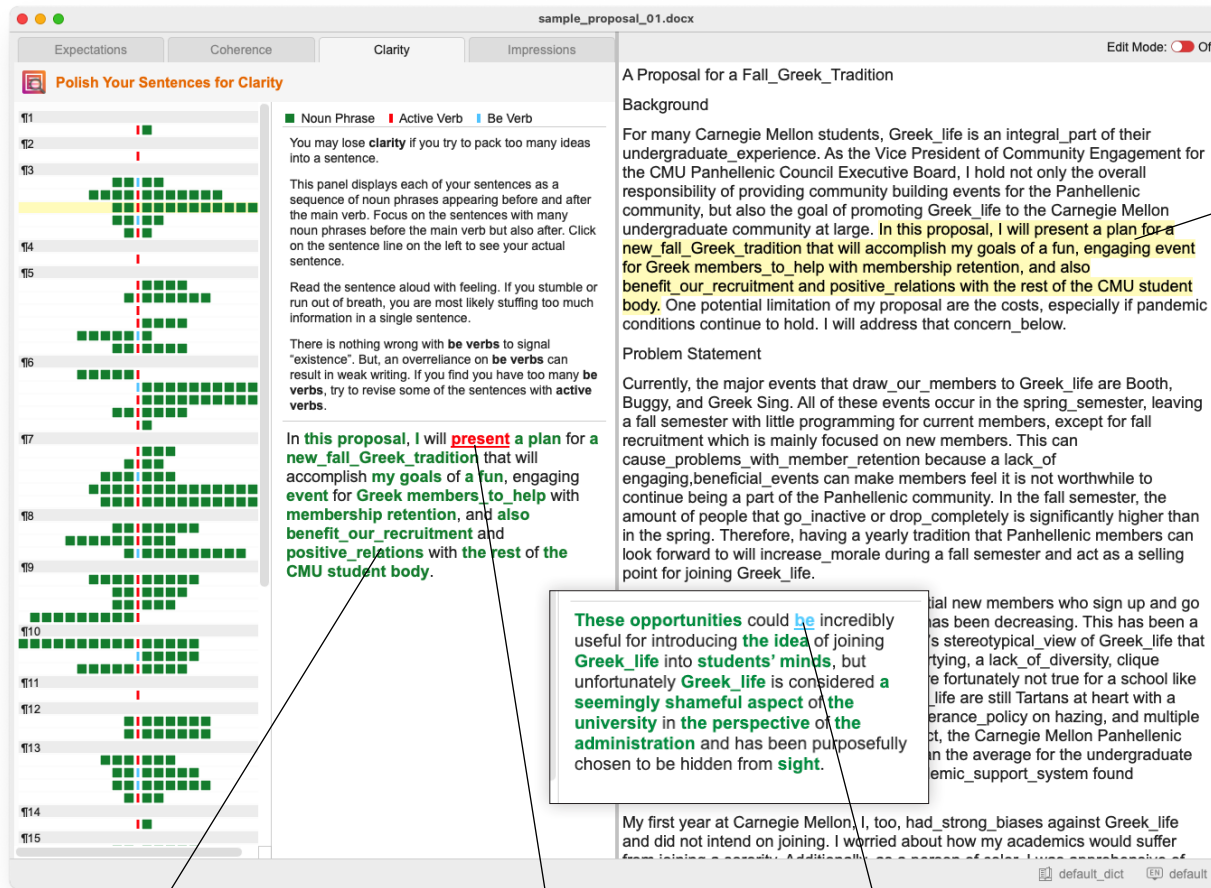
sample_proposal_01.docx

Expectations | Coherence | Clarity | Impressions

Polish Your Sentences for Clarity

¶1
¶2
¶3
¶4
¶5
¶6
¶7
¶8
¶9
¶10
¶11
¶12
¶13
¶14
¶15

Noun Phrase | Active Verb | Be Verb

You may lose **clarity** if you try to pack too many ideas into a sentence.

This panel displays each of your sentences as a sequence of noun phrases appearing before and after the main verb. Focus on the sentences with many noun phrases before the main verb but also after. Click on the sentence line on the left to see your actual sentence.

Read the sentence aloud with feeling. If you stumble or run out of breath, you are most likely stuffing too much information in a single sentence.

There is nothing wrong with **be verbs** to signal "existence". But, an overreliance on **be verbs** can result in weak writing. If you find you have too many **be verbs**, try to revise some of the sentences with **active verbs**.

In this proposal, I will present a plan for a new_fall_Greek_tradition that will accomplish my goals of a fun, engaging event for Greek members_to_help with membership retention, and also benefit_our_recruitment and positive_relations with the rest of the CMU student body.

Edit Mode: Of

A Proposal for a Fall_Greek_Tradition

Background

For many Carnegie Mellon students, Greek_life is an integral_part of their undergraduate_experience. As the Vice President of Community Engagement for the CMU Panhellenic Council Executive Board, I hold not only the overall responsibility of providing community building events for the Panhellenic community, but also the goal of promoting Greek_life to the Carnegie Mellon undergraduate community at large. In this proposal, I will present a plan for a new_fall_Greek_tradition that will accomplish my goals of a fun, engaging event for Greek members_to_help with membership retention, and also benefit_our_recruitment and positive_relations with the rest of the CMU student body. One potential limitation of my proposal are the costs, especially if pandemic conditions continue to hold. I will address that concern_below.

Problem Statement

Currently, the major events that draw_our_members to Greek_life are Booth, Buggy, and Greek Sing. All of these events occur in the spring_semester, leaving a fall semester with little programming for current members, except for fall recruitment which is mainly focused on new members. This can cause_problems_with_member_retention because a lack_of engaging,beneficial_events can make members feel it is not worthwhile to continue being a part of the Panhellenic community. In the fall semester, the amount of people that go_inactive or drop_completely is significantly higher than in the spring. Therefore, having a yearly tradition that Panhellenic members can look forward to will increase_morale during a fall semester and act as a selling point for joining Greek_life.

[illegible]tial new members who sign up and go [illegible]has been decreasing. This has been a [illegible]'s stereotypical_view of Greek_life that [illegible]rtying, a lack_of_diversity, clique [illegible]re fortunately not true for a school like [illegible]_life are still Tartans at heart with a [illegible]erance_policy on hazing, and multiple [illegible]ct, the Carnegie Mellon Panhellenic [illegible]n the average for the undergraduate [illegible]emic_support_system found

These opportunities could be incredibly useful for introducing the idea of joining Greek_life into students' minds, but unfortunately Greek_life is considered a seemingly shameful aspect of the university in the perspective of the administration and has been purposefully chosen to be hidden from sight.

My first year at Carnegie Mellon, I, too, had_strong_biases against Greek_life and did not intend on joining. I worried about how my academics would suffer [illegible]

default_dict | default